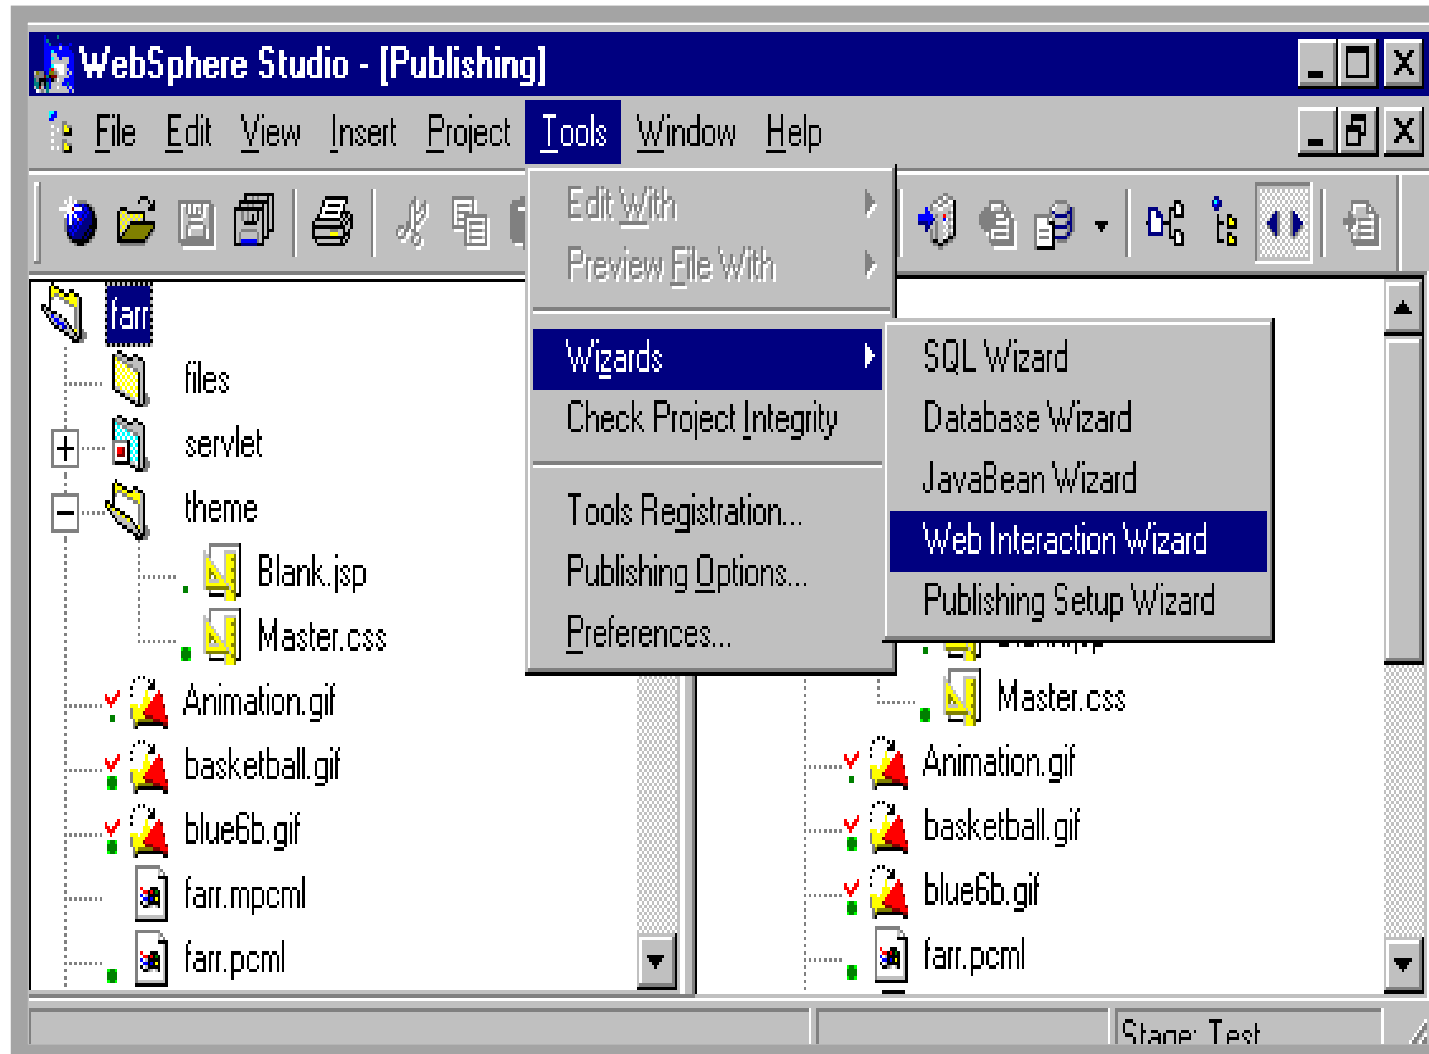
WebSphere Studio - [Publishing]

File Edit View Insert Project Tools Window Help

Edit With
Preview File With
Wizards
Check Project Integrity
Tools Registration...
Publishing Options...
Preferences...

SQL Wizard
Database Wizard
JavaBean Wizard
Web Interaction Wizard
Publishing Setup Wizard

farr
files
servlet
theme
Blank.jsp
Master.css
Animation.gif
basketball.gif
blue6b.gif
farr.mpcml
farr.pcml

Master.css
Animation.gif
basketball.gif
blue6b.gif
farr.pcml

Stage: Test